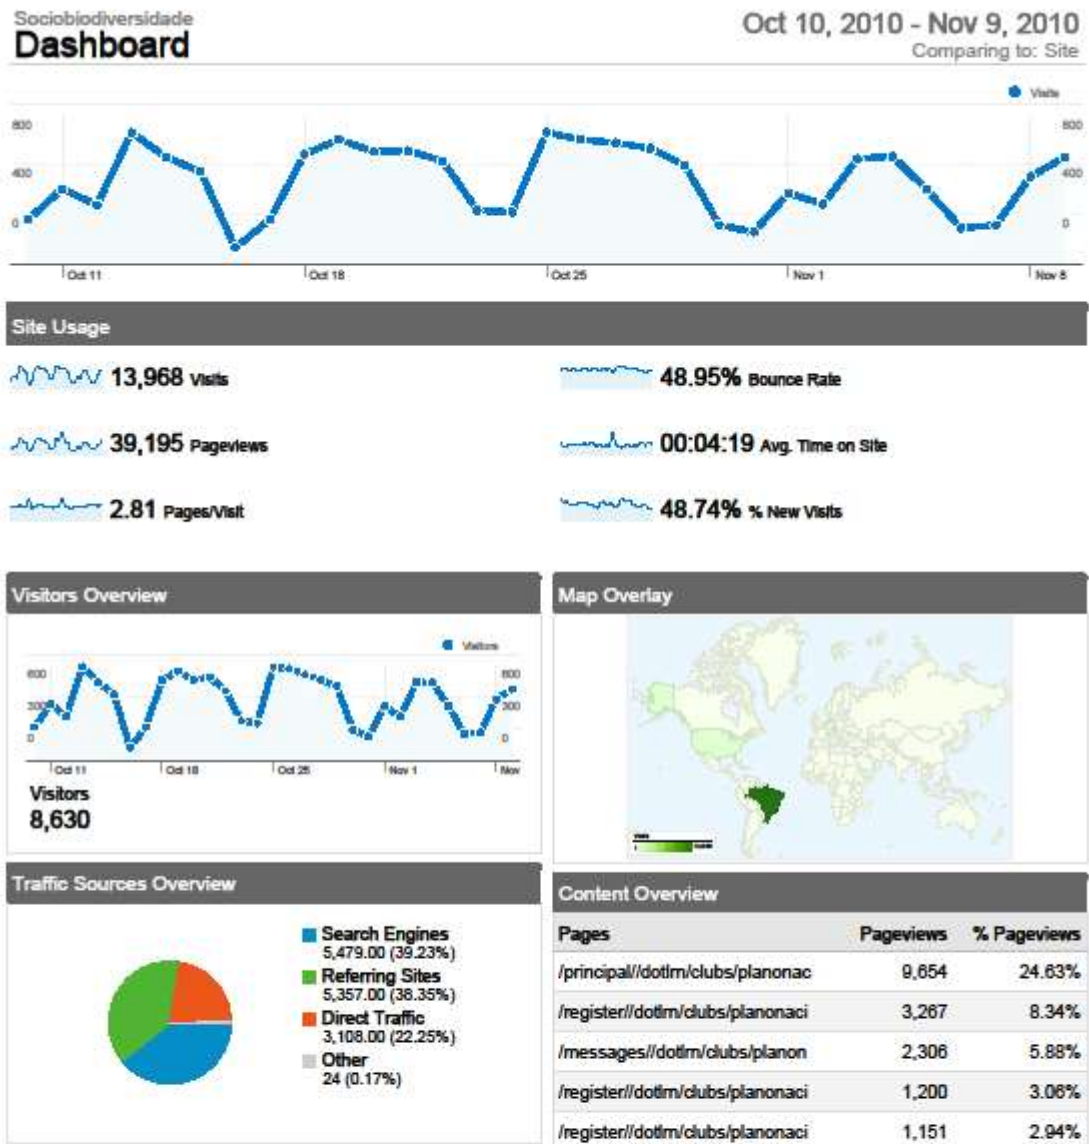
Sociobiodiversidade
Dashboard

Oct 10, 2010 - Nov 9, 2010
Comparing to: Site

Visits

800
400
0

800
400
0

Oct 11
Oct 18
Oct 25
Nov 1
Nov 8

Site Usage

13,968 Visits

39,195 Pageviews

2.81 Pages/Visit

48.95% Bounce Rate

00:04:19 Avg. Time on Site

48.74% % New Visits

Visitors Overview

Visitors

600
300
0

600
300
0

Oct 11
Oct 18
Oct 25
Nov 1
Nov

Visitors
8,630

Map Overlay

Traffic Sources Overview

Search Engines
5,479.00 (39.23%)
Referring Sites
5,357.00 (38.35%)
Direct Traffic
3,108.00 (22.25%)
Other
24 (0.17%)

Content Overview

| Pages | Pageviews | % Pageviews |
|---|---|---|
| /principal//dotlm/clubs/planonac | 9,654 | 24.63% |
| /register//dotlm/clubs/planonaci | 3,267 | 8.34% |
| /messages//dotlm/clubs/planon | 2,306 | 5.88% |
| /register//dotlm/clubs/planonaci | 1,200 | 3.06% |
| /register//dotlm/clubs/planonaci | 1,151 | 2.94% |